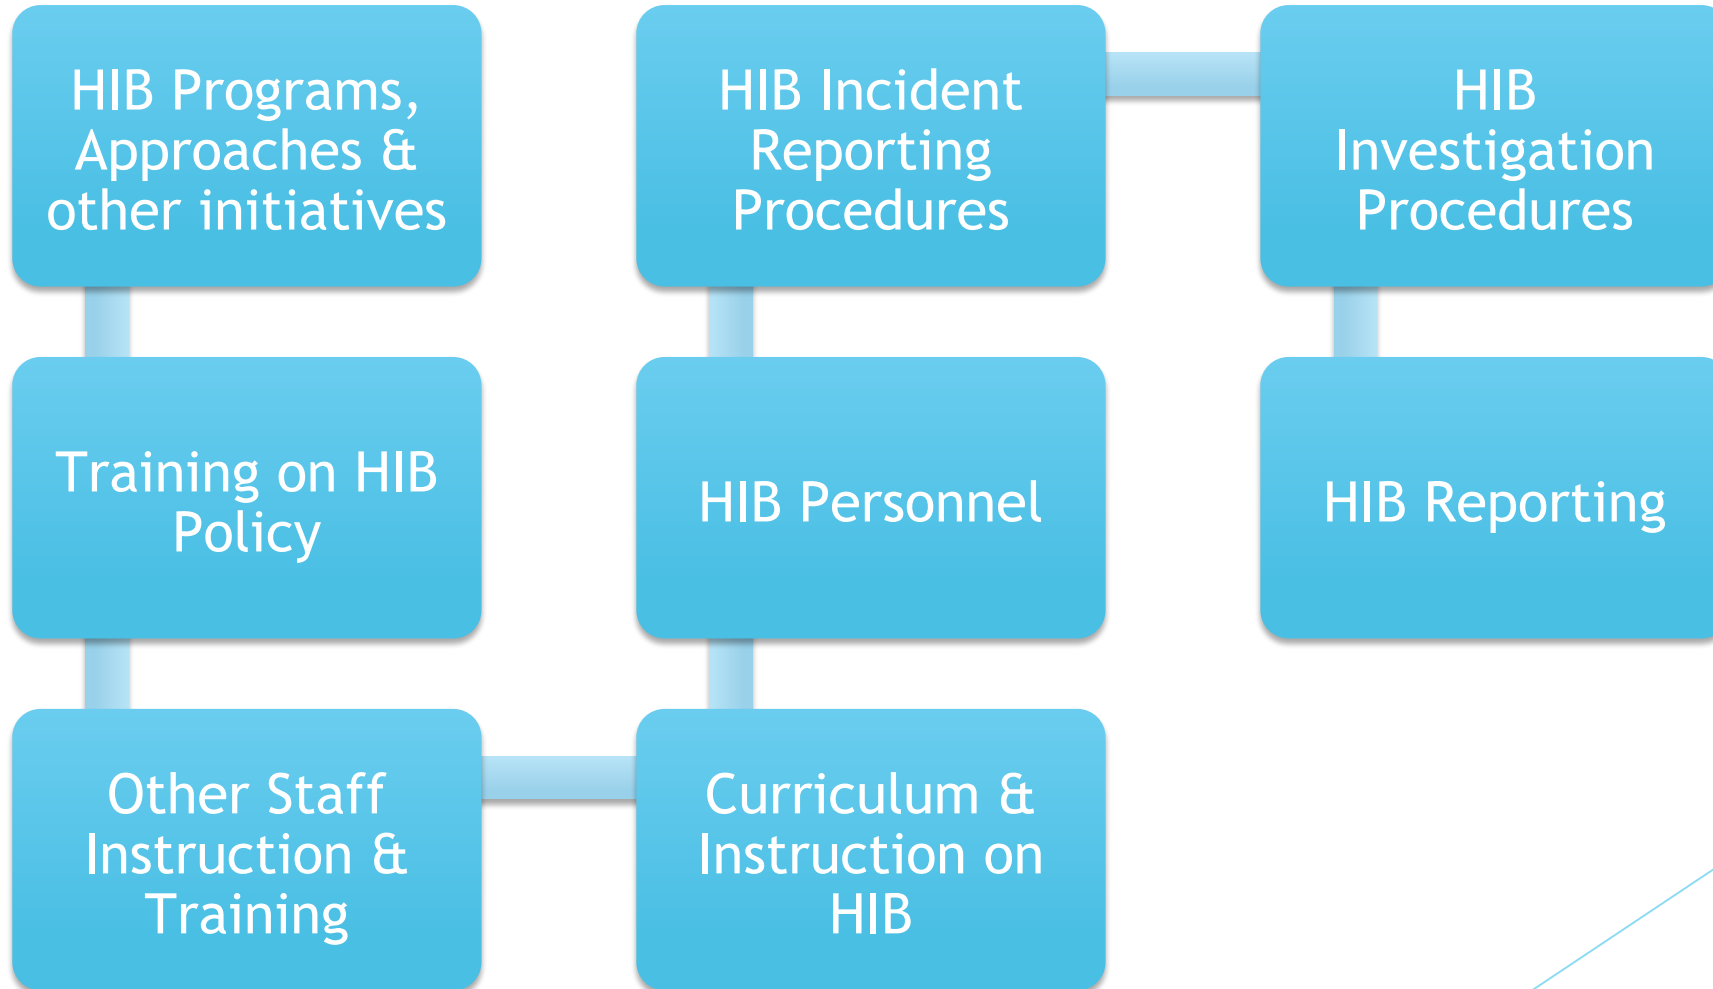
HIB Programs, Approaches & other initiatives

Training on HIB Policy

Other Staff Instruction & Training

Curriculum & Instruction on HIB

HIB Personnel

HIB Incident Reporting Procedures

HIB Investigation Procedures

HIB Reporting